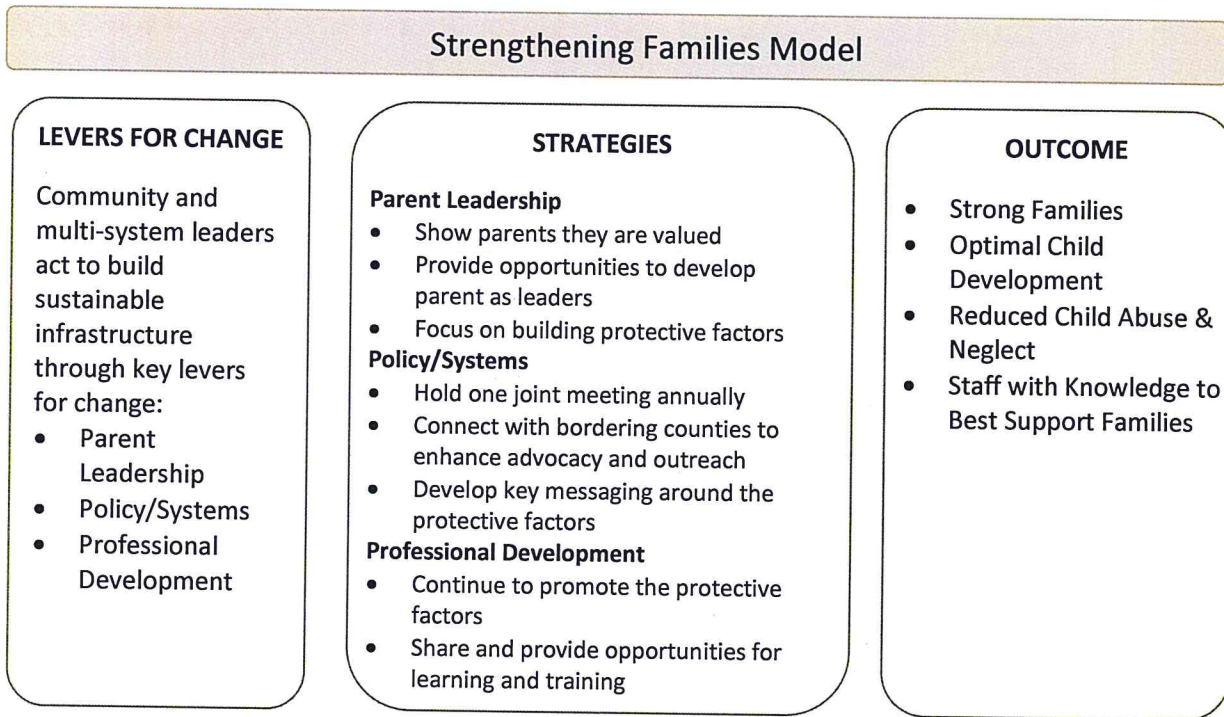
Strengthening Families Model

LEVERS FOR CHANGE

Community and multi-system leaders act to build sustainable infrastructure through key levers for change:
- Parent Leadership
- Policy/Systems
- Professional Development

STRATEGIES

Parent Leadership
- Show parents they are valued
- Provide opportunities to develop parent as leaders
- Focus on building protective factors

Policy/Systems
- Hold one joint meeting annually
- Connect with bordering counties to enhance advocacy and outreach
- Develop key messaging around the protective factors

Professional Development
- Continue to promote the protective factors
- Share and provide opportunities for learning and training

OUTCOME

- Strong Families
- Optimal Child Development
- Reduced Child Abuse & Neglect
- Staff with Knowledge to Best Support Families